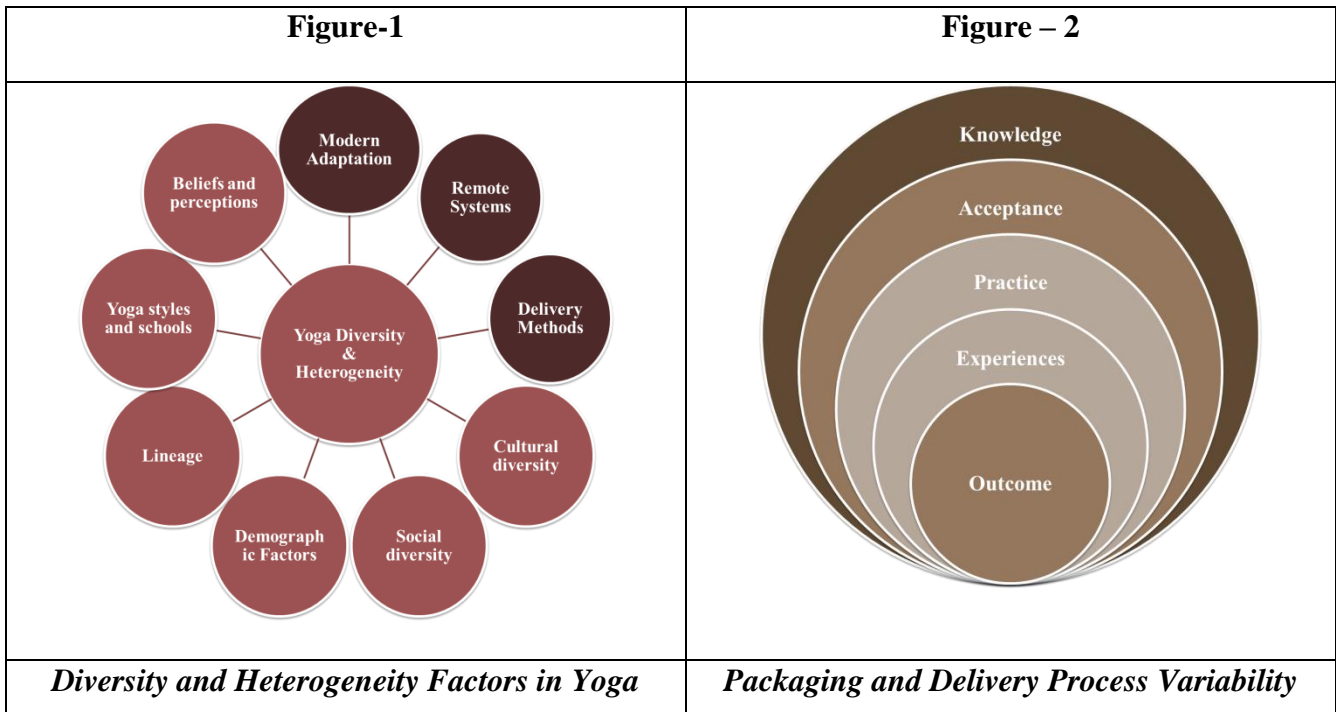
| Figure-1 | Figure – 2 |
|---|---|
| Modern Adaptation<br>Remote Systems<br>Delivery Methods<br>Cultural diversity<br>Social diversity<br>Demograph ic Factors<br>Lineage<br>Yoga styles and schools<br>Beliefs and perceptions<br>Yoga Diversity & Heterogeneity | Knowledge<br>Acceptance<br>Practice<br>Experiences<br>Outcome |
| *Diversity and Heterogeneity Factors in Yoga* | *Packaging and Delivery Process Variability* |